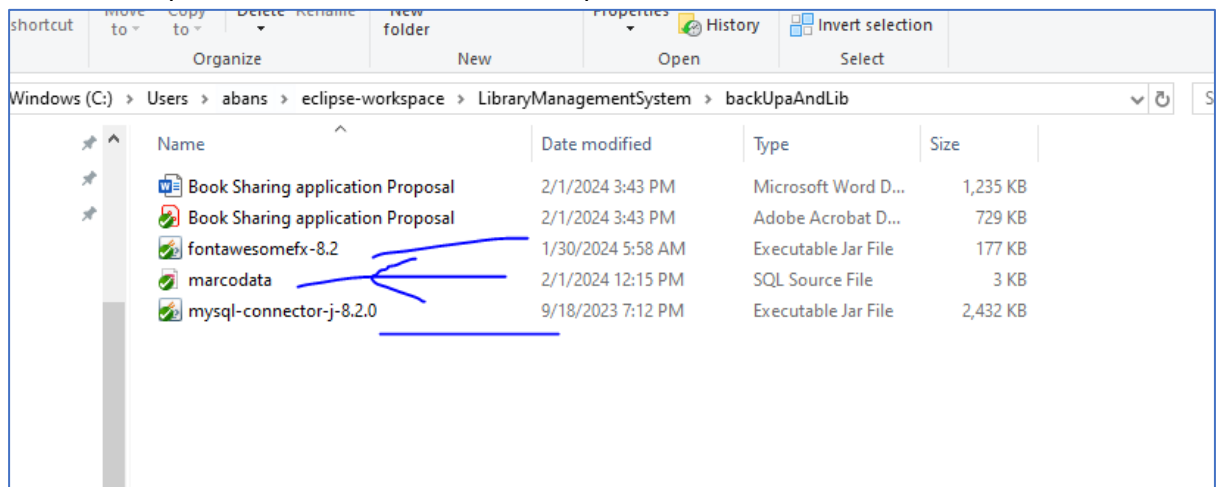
shortcut Move to Copy to Delete Rename New folder Properties History Invert selection

Organize New Open Select

Windows (C:) > Users > abans > eclipse-workspace > LibraryManagementSystem > backUpaAndLib

| Name | Date modified | Type | Size |
|---|---|---|---|
| Book Sharing application Proposal | 2/1/2024 3:43 PM | Microsoft Word D... | 1,235 KB |
| Book Sharing application Proposal | 2/1/2024 3:43 PM | Adobe Acrobat D... | 729 KB |
| fontawesomefx-8.2 | 1/30/2024 5:58 AM | Executable Jar File | 177 KB |
| marcodata | 2/1/2024 12:15 PM | SQL Source File | 3 KB |
| mysql-connector-j-8.2.0 | 9/18/2023 7:12 PM | Executable Jar File | 2,432 KB |